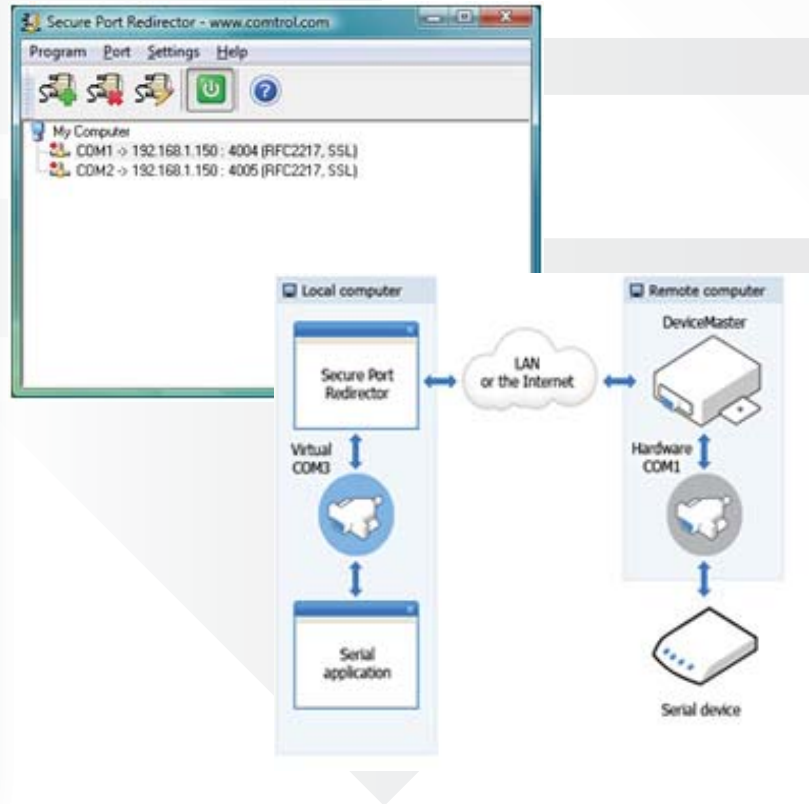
Secure Port Redirector - www.comtrol.com

Program Port Settings Help

My Computer
COM1 -> 192.168.1.150 : 4004 (RFC2217, SSL)
COM2 -> 192.168.1.150 : 4005 (RFC2217, SSL)

Local computer

Secure Port Redirector

Virtual COM3

Serial application

LAN or the Internet

Remote computer

DeviceMaster

Hardware COM1

Serial device